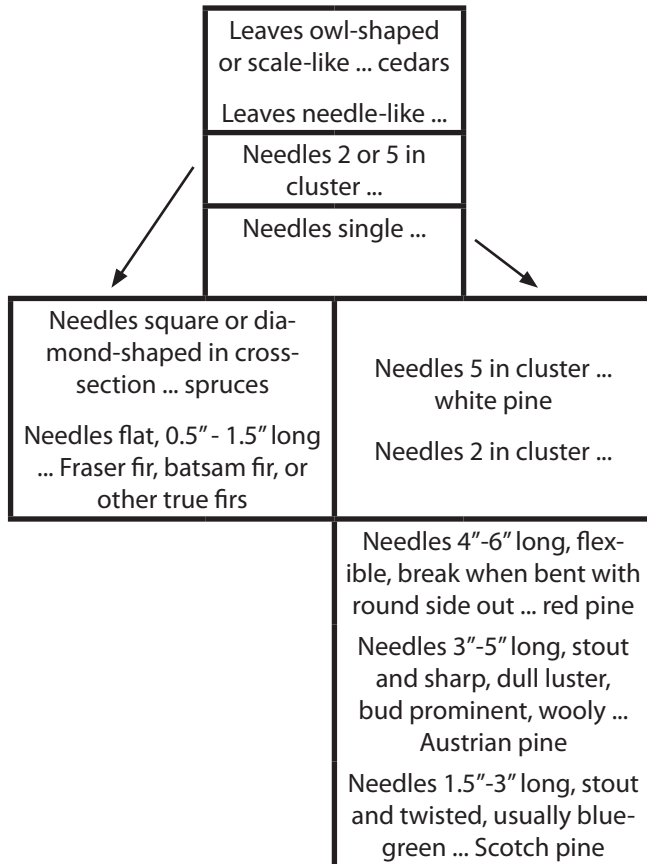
Leaves owl-shaped or scale-like ... cedars

Leaves needle-like ...

Needles 2 or 5 in cluster ...

Needles single ...

Needles square or diamond-shaped in cross-section ... spruces

Needles flat, 0.5" - 1.5" long ... Fraser fir, batsam fir, or other true firs

Needles 5 in cluster ... white pine

Needles 2 in cluster ...

Needles 4"-6" long, flexible, break when bent with round side out ... red pine

Needles 3"-5" long, stout and sharp, dull luster, bud prominent, wooly ... Austrian pine

Needles 1.5"-3" long, stout and twisted, usually blue-green ... Scotch pine